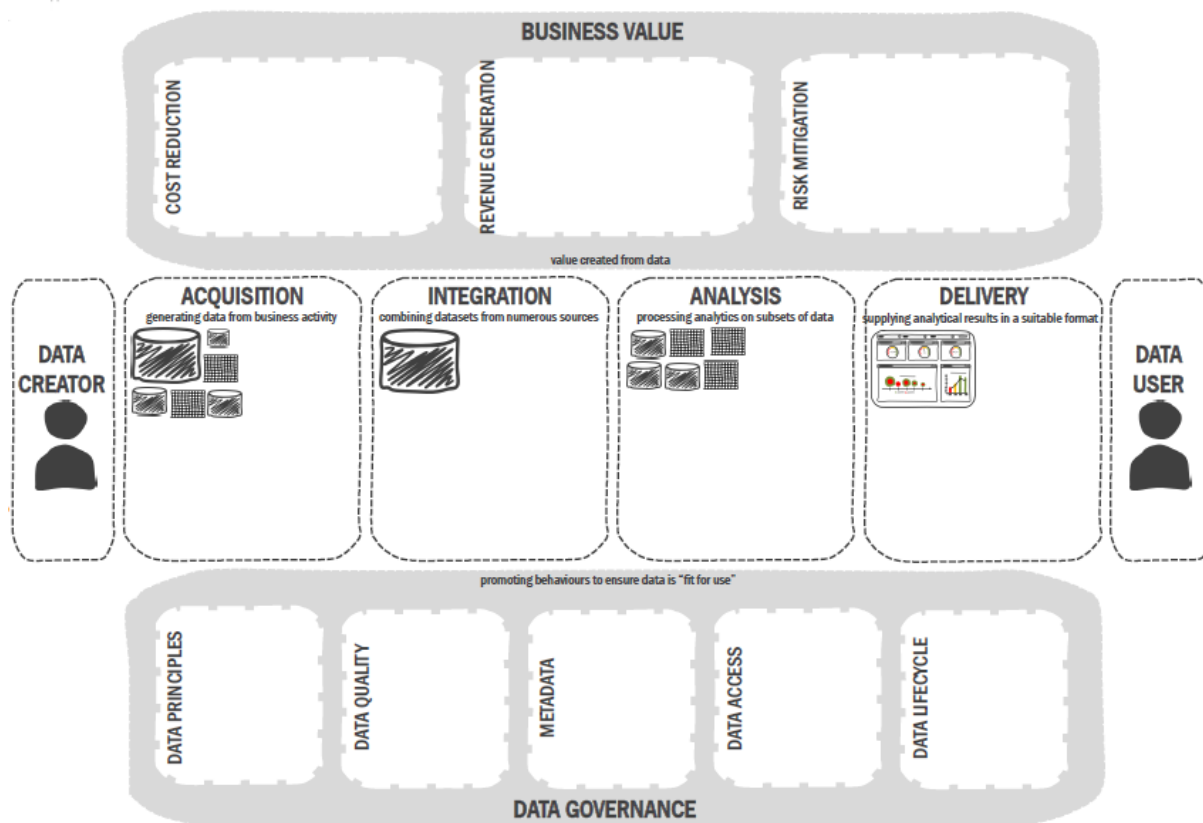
BUSINESS VALUE

COST REDUCTION

REVENUE GENERATION

RISK MITIGATION

value created from data

DATA CREATOR

ACQUISITION
generating data from business activity

INTEGRATION
combining datasets from numerous sources

ANALYSIS
processing analytics on subsets of data

DELIVERY
supplying analytical results in a suitable format

DATA USER

promoting behaviours to ensure data is "fit for use"

DATA PRINCIPLES

DATA QUALITY

METADATA

DATA ACCESS

DATA LIFECYCLE

DATA GOVERNANCE